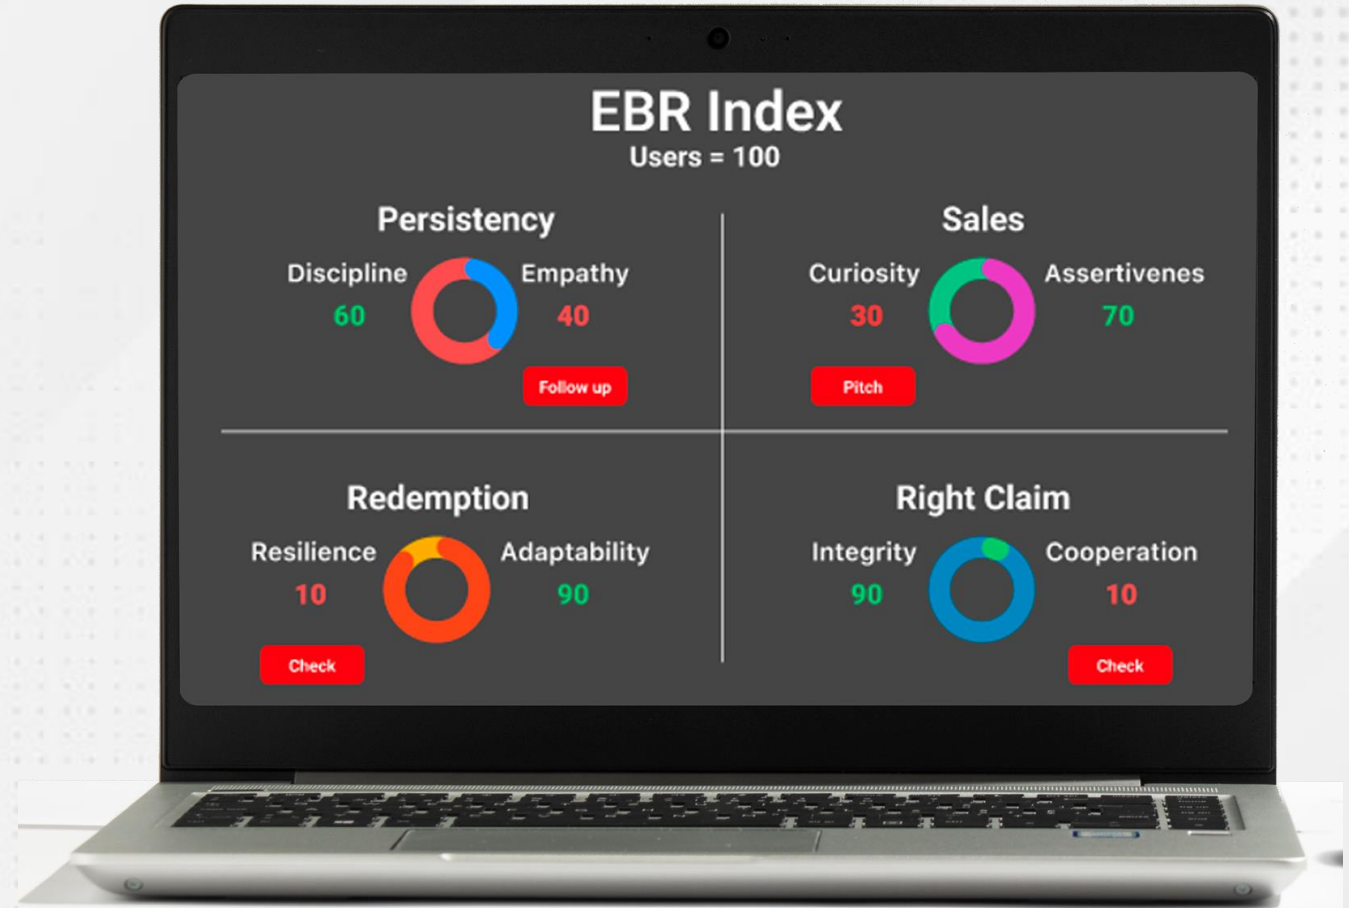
EBR Index
Users = 100

Persistency

Discipline
60

Empathy
40

Follow up

Sales

Curiosity
30

Assertivenes
70

Pitch

Redemption

Resilience
10

Adaptability
90

Check

Right Claim

Integrity
90

Cooperation
10

Check